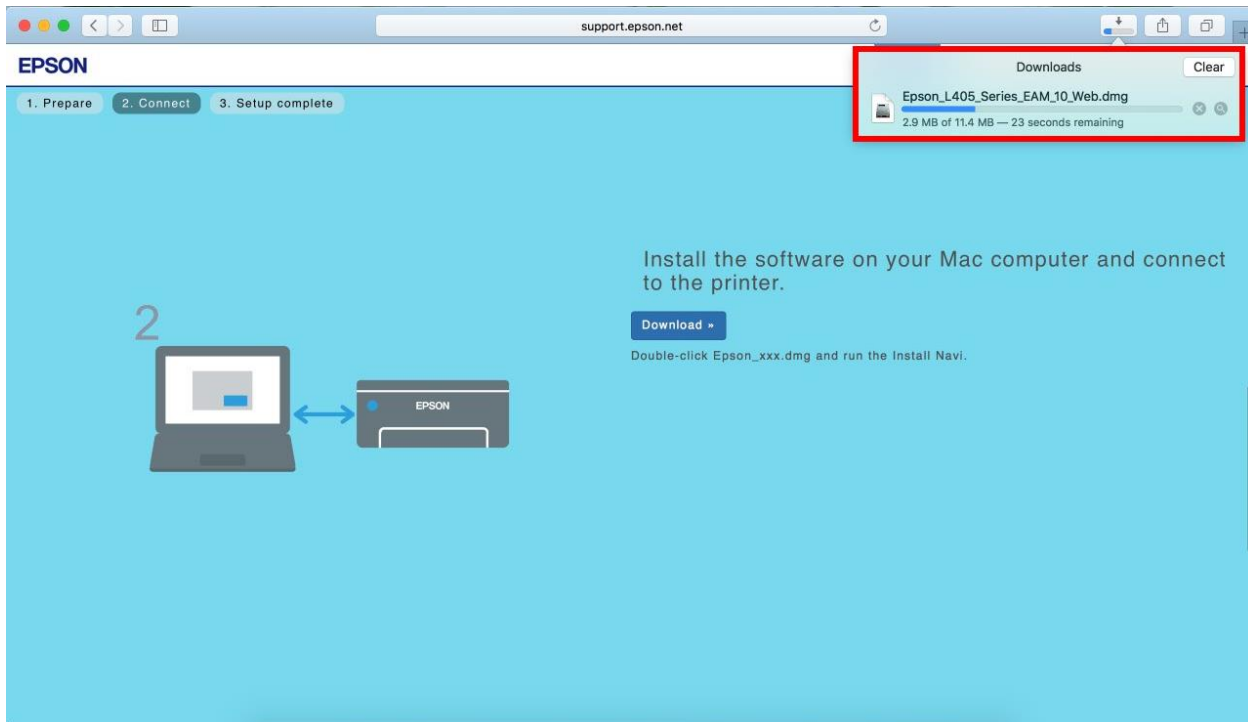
support.epson.net

EPSON

1. Prepare
2. Connect
3. Setup complete

Downloads
Clear
Epson_L405_Series_EAM_10_Web.dmg
2.9 MB of 11.4 MB — 23 seconds remaining

Install the software on your Mac computer and connect to the printer.

Download »

Double-click Epson_xxx.dmg and run the Install Navi.

2

EPSON